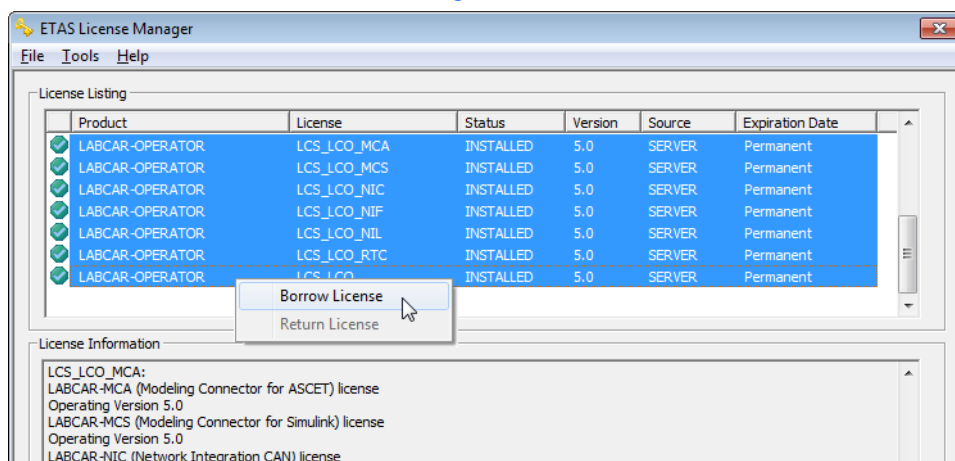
ETAS License Manager

File Tools Help

License Listing

| Product | License | Status | Version | Source | Expiration Date |
|---|---|---|---|---|---|
| LABCAR-OPERATOR | LCS_LCO_MCA | INSTALLED | 5.0 | SERVER | Permanent |
| LABCAR-OPERATOR | LCS_LCO_MCS | INSTALLED | 5.0 | SERVER | Permanent |
| LABCAR-OPERATOR | LCS_LCO_NIC | INSTALLED | 5.0 | SERVER | Permanent |
| LABCAR-OPERATOR | LCS_LCO_NIF | INSTALLED | 5.0 | SERVER | Permanent |
| LABCAR-OPERATOR | LCS_LCO_NIL | INSTALLED | 5.0 | SERVER | Permanent |
| LABCAR-OPERATOR | LCS_LCO_RTC | INSTALLED | 5.0 | SERVER | Permanent |
| LABCAR-OPERATOR | LCS_LCO | INSTALLED | 5.0 | SERVER | Permanent |

Borrow License
Return License

License Information

LCS_LCO_MCA:
LABCAR-MCA (Modeling Connector for ASCET) license
Operating Version 5.0
LABCAR-MCS (Modeling Connector for Simulink) license
Operating Version 5.0
LABCAR-NIC (Network Integration CAN) license